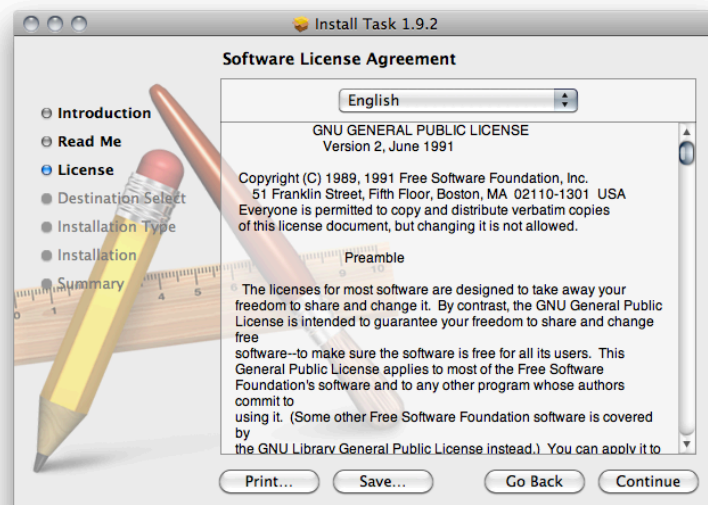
Install Task 1.9.2

Software License Agreement

Introduction
Read Me
License
Destination Select
Installation Type
Installation
Summary

English

GNU GENERAL PUBLIC LICENSE
Version 2, June 1991

Copyright (C) 1989, 1991 Free Software Foundation, Inc.
51 Franklin Street, Fifth Floor, Boston, MA 02110-1301 USA
Everyone is permitted to copy and distribute verbatim copies of this license document, but changing it is not allowed.

Preamble

The licenses for most software are designed to take away your freedom to share and change it. By contrast, the GNU General Public License is intended to guarantee your freedom to share and change free
software--to make sure the software is free for all its users. This General Public License applies to most of the Free Software Foundation's software and to any other program whose authors commit to
using it. (Some other Free Software Foundation software is covered by
the GNU Library General Public License instead.) You can apply it to

Print...
Save...
Go Back
Continue